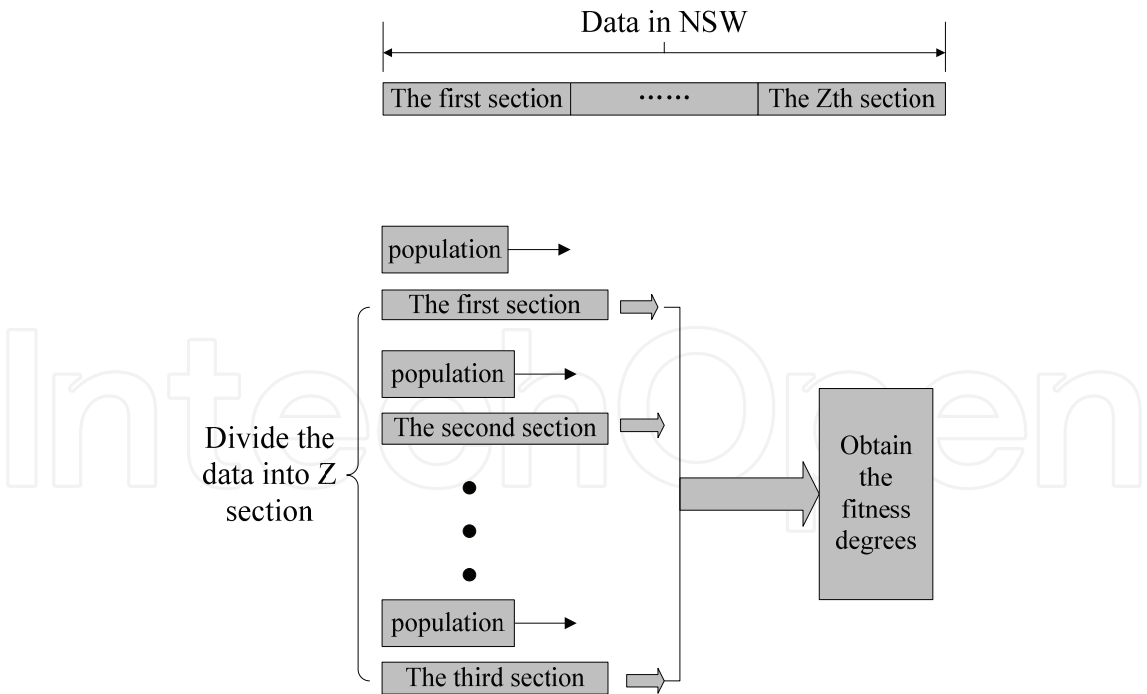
Data in NSW

The first section …… The Zth section

population

The first section

population

The second section

Divide the data into Z section

population

The third section

Obtain the fitness degrees

IntechOpen